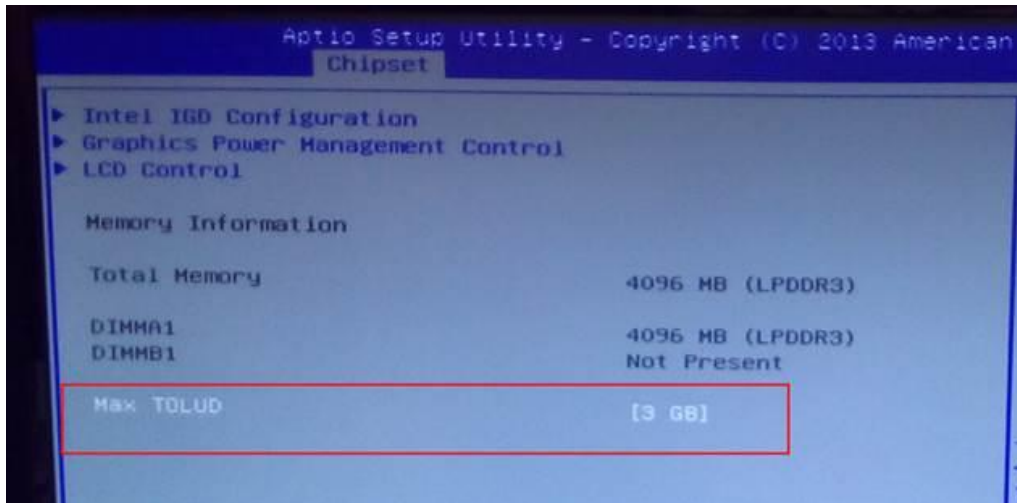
Aptio Setup Utility - Copyright (C) 2013 American
Chipset

▶ Intel IGD Configuration
▶ Graphics Power Management Control
▶ LCD Control

Memory Information

Total Memory 4096 MB (LPDDR3)

DIMMA1 4096 MB (LPDDR3)
DIMMB1 Not Present

Max TOLUD [3 GB]